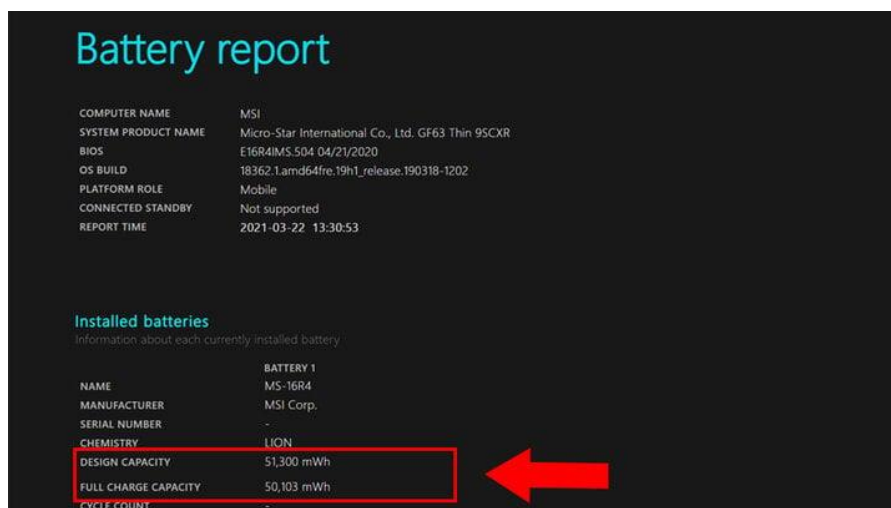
Battery report

| | |
|---|---|
| COMPUTER NAME | MSI |
| SYSTEM PRODUCT NAME | Micro-Star International Co., Ltd. GF63 Thin 9SCXR |
| BIOS | E16R4IMS.504 04/21/2020 |
| OS BUILD | 18362.1.amd64fre.19h1_release.190318-1202 |
| PLATFORM ROLE | Mobile |
| CONNECTED STANDBY | Not supported |
| REPORT TIME | 2021-03-22 13:30:53 |

Installed batteries
Information about each currently installed battery

| | BATTERY 1 |
|---|---|
| NAME | MS-16R4 |
| MANUFACTURER | MSI Corp. |
| SERIAL NUMBER | - |
| CHEMISTRY | LION |
| DESIGN CAPACITY | 51,300 mWh |
| FULL CHARGE CAPACITY | 50,103 mWh |
| CYCLE COUNT | - |